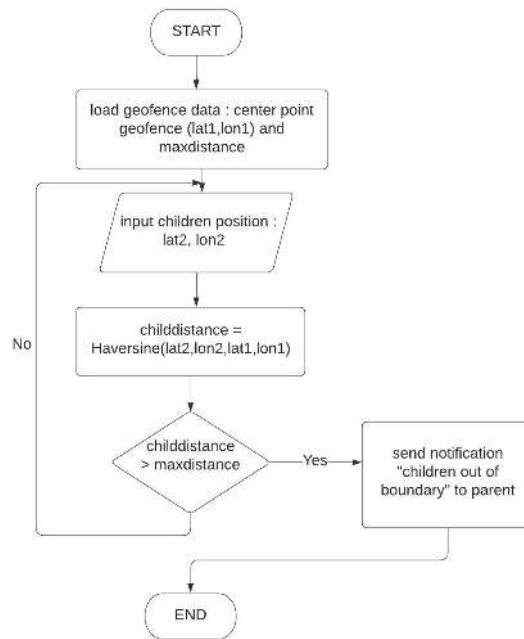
START

load geofence data : center point geofence (lat1,lon1) and maxdistance

input children position : lat2, lon2

childdistance = Haversine(lat2,lon2,lat1,lon1)

No

childdistance > maxdistance

Yes

send notification "children out of boundary" to parent

END